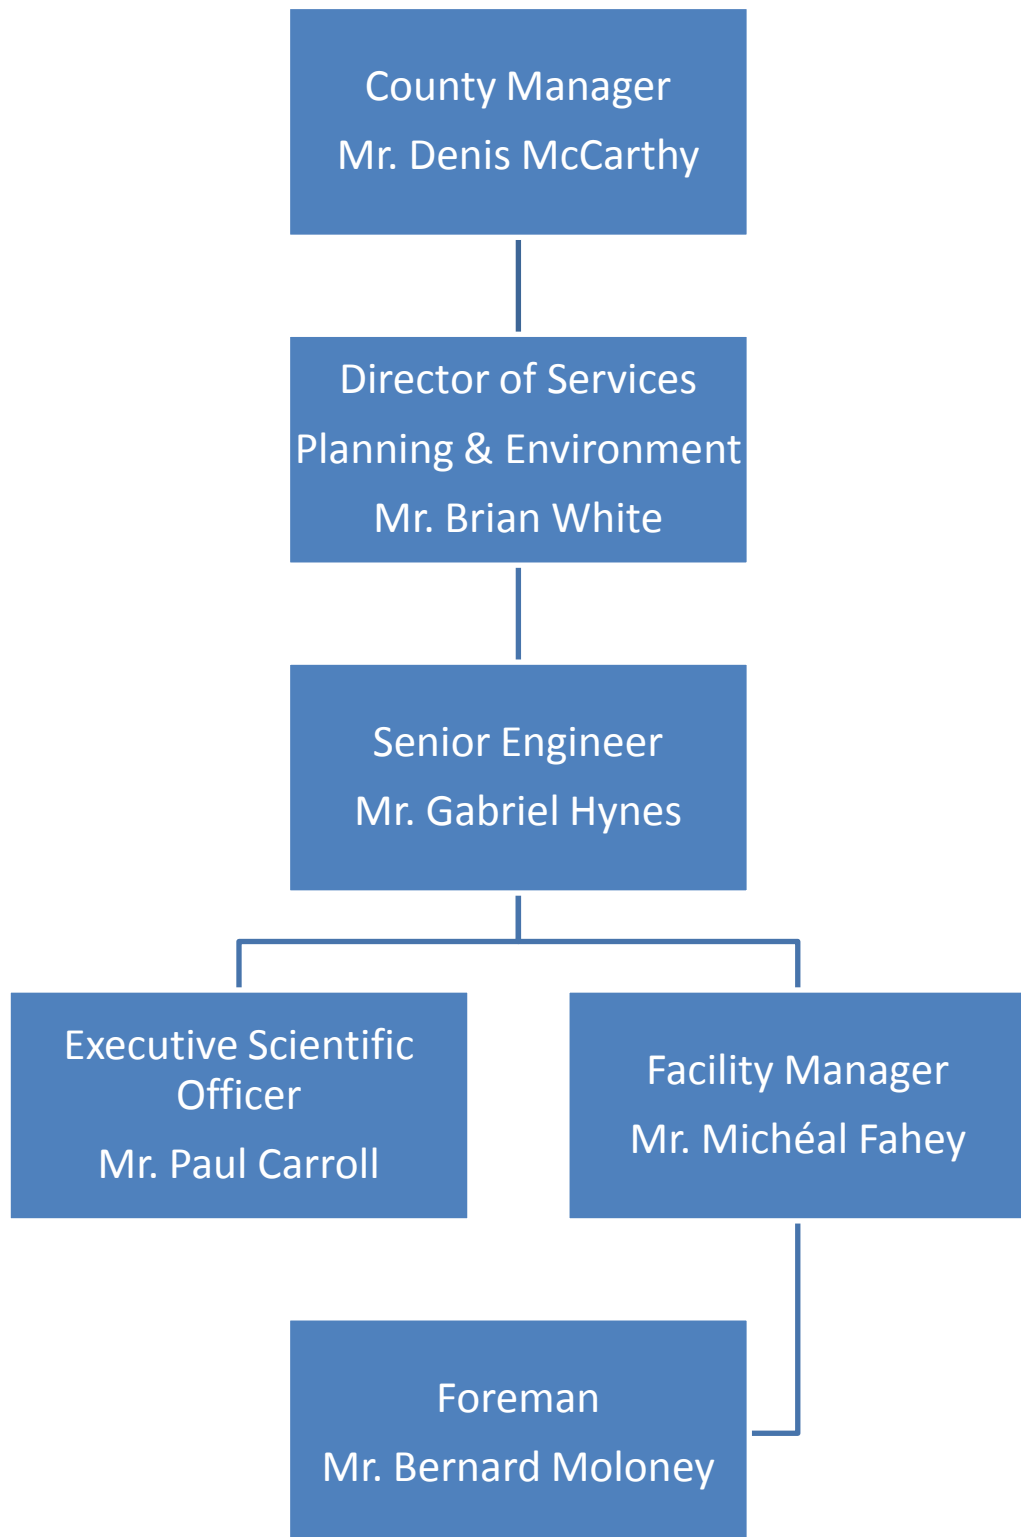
County Manager
Mr. Denis McCarthy

Director of Services
Planning & Environment
Mr. Brian White

Senior Engineer
Mr. Gabriel Hynes

Executive Scientific Officer
Mr. Paul Carroll

Facility Manager
Mr. Michéal Fahey

Foreman
Mr. Bernard Moloney